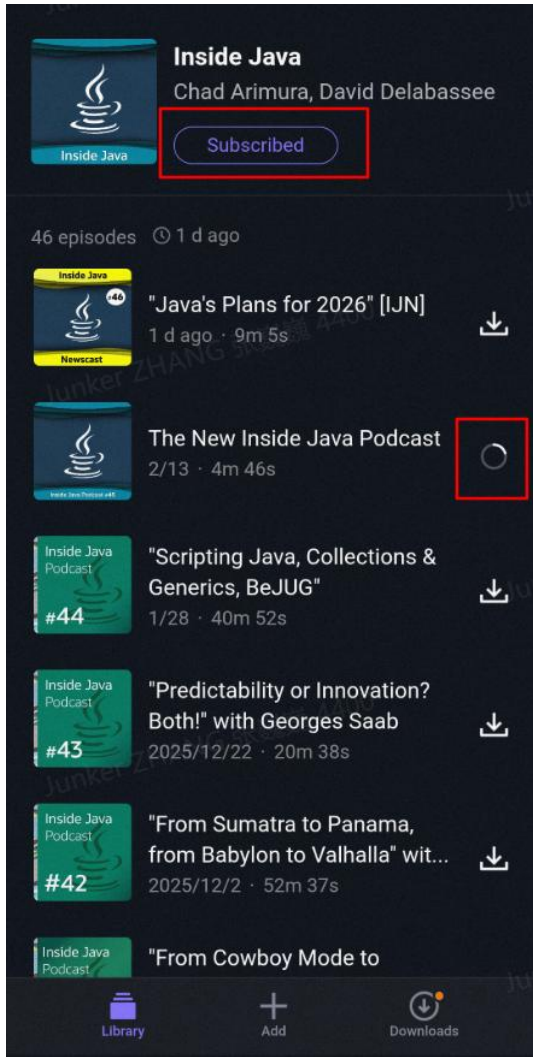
Inside Java

Inside Java
Chad Arimura, David Delabassee
Subscribed

46 episodes 1 d ago

Inside Java
#46
Newscast
"Java's Plans for 2026" [IJN]
1 d ago · 9m 5s

Inside Java Podcast #45
The New Inside Java Podcast
2/13 · 4m 46s

Inside Java Podcast #44
"Scripting Java, Collections & Generics, BeJUG"
1/28 · 40m 52s

Inside Java Podcast #43
"Predictability or Innovation? Both!" with Georges Saab
2025/12/22 · 20m 38s

Inside Java Podcast #42
"From Sumatra to Panama, from Babylon to Valhalla" wit...
2025/12/2 · 52m 37s

Inside Java Podcast
"From Cowboy Mode to

Library
Add
Downloads

Junker ZHANG 张 4400